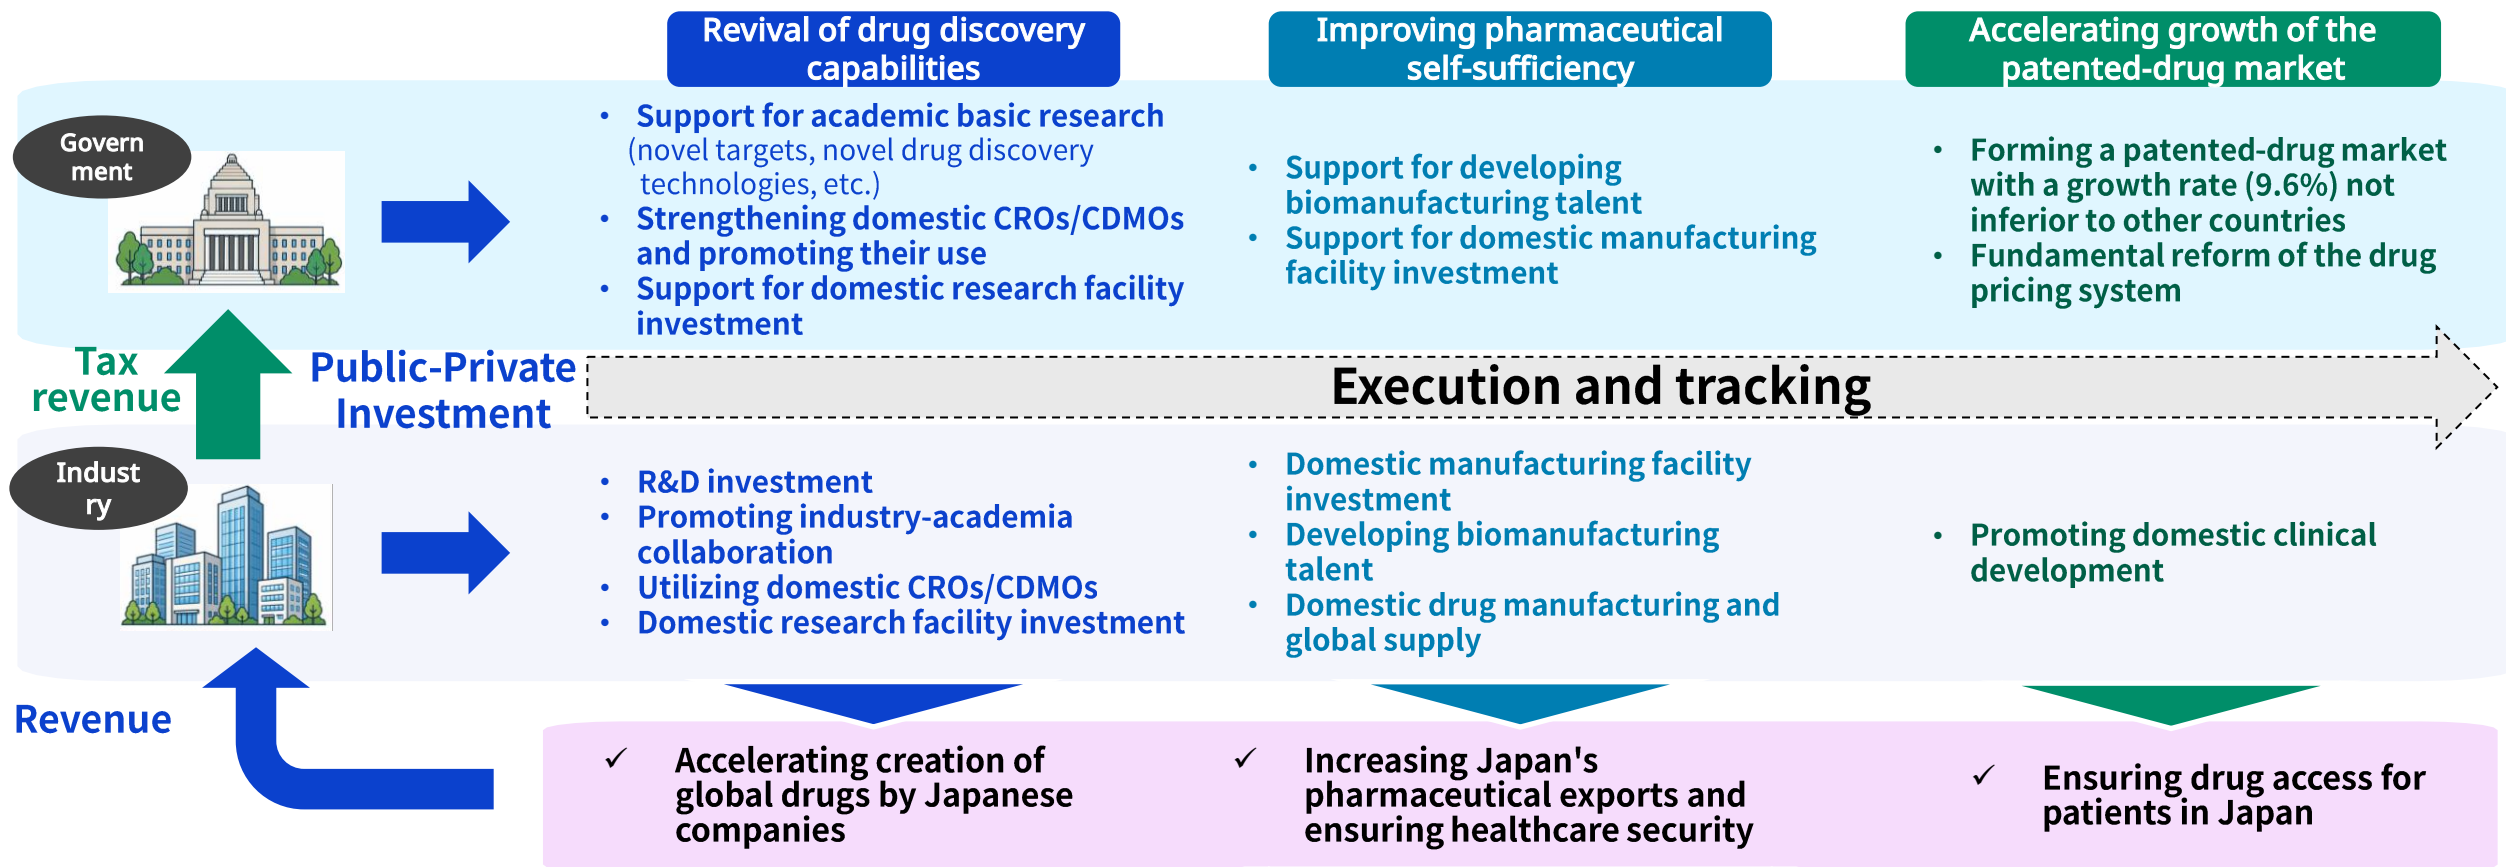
Revival of drug discovery capabilities

Improving pharmaceutical self-sufficiency

Accelerating growth of the patented-drug market

Govern ment

• Support for academic basic research (novel targets, novel drug discovery technologies, etc.)
• Strengthening domestic CROs/CDMOs and promoting their use
• Support for domestic research facility investment

• Support for developing biomanufacturing talent
• Support for domestic manufacturing facility investment

• Forming a patented-drug market with a growth rate (9.6%) not inferior to other countries
• Fundamental reform of the drug pricing system

Tax revenue

Public-Private Investment

Execution and tracking

Indust ry

• R&D investment
• Promoting industry-academia collaboration
• Utilizing domestic CROs/CDMOs
• Domestic research facility investment

• Domestic manufacturing facility investment
• Developing biomanufacturing talent
• Domestic drug manufacturing and global supply

• Promoting domestic clinical development

Revenue

✓ Accelerating creation of global drugs by Japanese companies

✓ Increasing Japan's pharmaceutical exports and ensuring healthcare security

✓ Ensuring drug access for patients in Japan